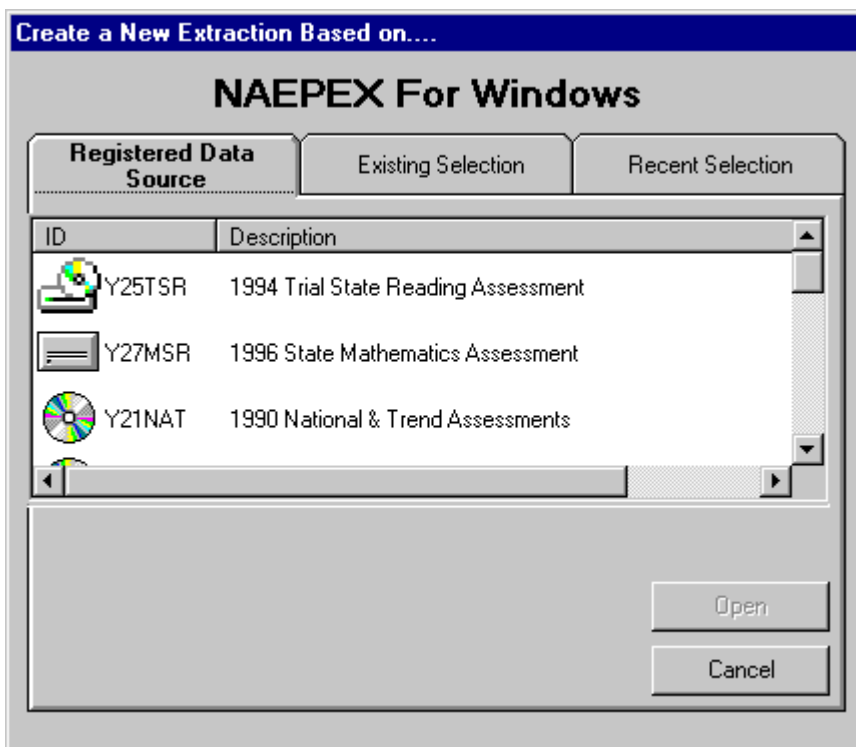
Create a New Extraction Based on....

NAEPEX For Windows

Registered Data Source | Existing Selection | Recent Selection

| ID | Description |
|---|---|
| Y25TSR | 1994 Trial State Reading Assessment |
| Y27MSR | 1996 State Mathematics Assessment |
| Y21NAT | 1990 National & Trend Assessments |

Open

Cancel